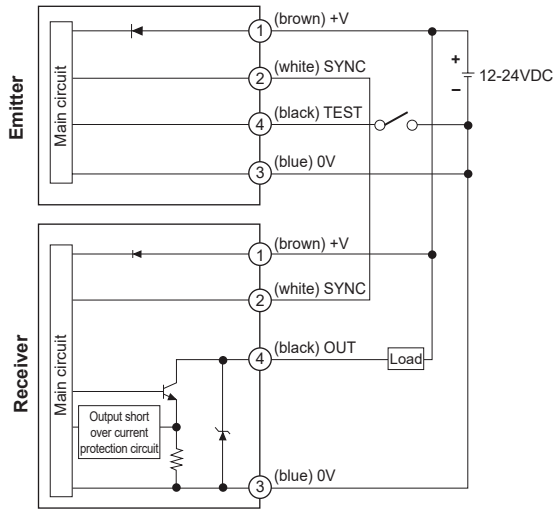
Emitter

Main circuit

1 (brown) +V

2 (white) SYNC

4 (black) TEST

3 (blue) 0V

+
−
12-24VDC

Receiver

Main circuit

Output short over current protection circuit

1 (brown) +V

2 (white) SYNC

4 (black) OUT

Load

3 (blue) 0V